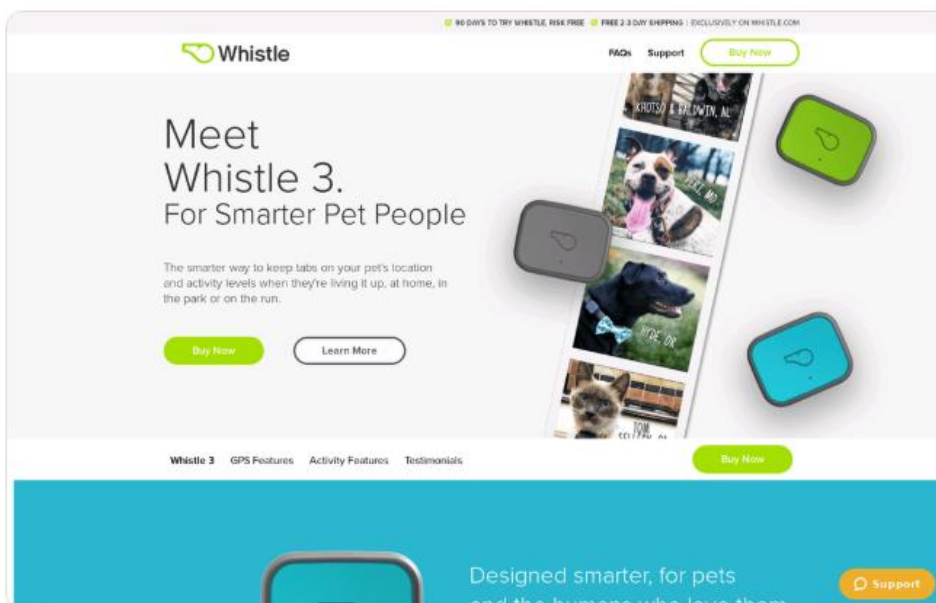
90 DAYS TO TRY WHISTLE RISK FREE | FREE 2-3 DAY SHIPPING | EXCLUSIVELY ON WHISTLE.COM

Whistle

FAQs Support Buy Now

Meet Whistle 3. For Smarter Pet People

The smarter way to keep tabs on your pet's location and activity levels when they're living it up, at home, in the park or on the run.

Buy Now Learn More

KHOTSO & BALDWIN, AL

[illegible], MD

HYDE, OR

TOM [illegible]

Whistle 3 GPS Features Activity Features Testimonials

Buy Now

Designed smarter, for pets

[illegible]

Support